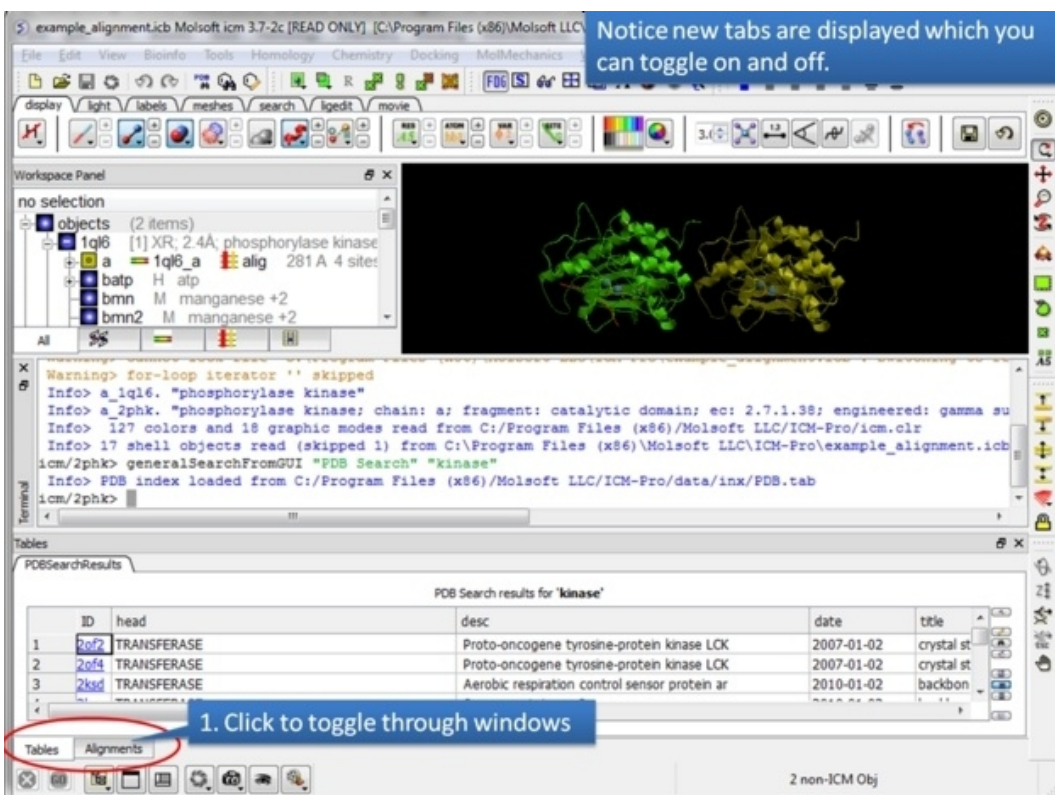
example_alignment.icb Molsoft icm 3.7-2c [READ ONLY] [C:\Program Files (x86)\Molsoft LLC\

Notice new tabs are displayed which you can toggle on and off.

File Edit View Bioinfo Tools Homology Chemistry Docking MolMechanics

display light labels meshes search ligedit movie

Workspace Panel

no selection
objects (2 items)
1ql6 [1] XR; 2.4Å; phosphorylase kinase
a 1ql6_a alig 281 A 4 sites
batp H atp
bmn M manganese +2
bmn2 M manganese +2

All

Warning> for-loop iterator '' skipped
Info> a_1ql6. "phosphorylase kinase"
Info> a_2phk. "phosphorylase kinase; chain: a; fragment: catalytic domain; ec: 2.7.1.38; engineered: gamma su
Info> 127 colors and 18 graphic modes read from C:/Program Files (x86)/Molsoft LLC/ICM-Pro/icm.clr
Info> 17 shell objects read (skipped 1) from C:\Program Files (x86)\Molsoft LLC\ICM-Pro\example_alignment.icb
icm/2phk> generalSearchFromGUI "PDB Search" "kinase"
Info> PDB index loaded from C:/Program Files (x86)/Molsoft LLC/ICM-Pro/data/inx/PDB.tab
icm/2phk>

Terminal

Tables

PDBSearchResults

PDB Search results for 'kinase'

| | ID | head | desc | date | title |
|---|---|---|---|---|---|
| 1 | 2of2 | TRANSFERASE | Proto-oncogene tyrosine-protein kinase LCK | 2007-01-02 | crystal st |
| 2 | 2of4 | TRANSFERASE | Proto-oncogene tyrosine-protein kinase LCK | 2007-01-02 | crystal st |
| 3 | 2ksd | TRANSFERASE | Aerobic respiration control sensor protein ar | 2010-01-02 | backbon |

1. Click to toggle through windows

Tables Alignments

2 non-ICM Obj